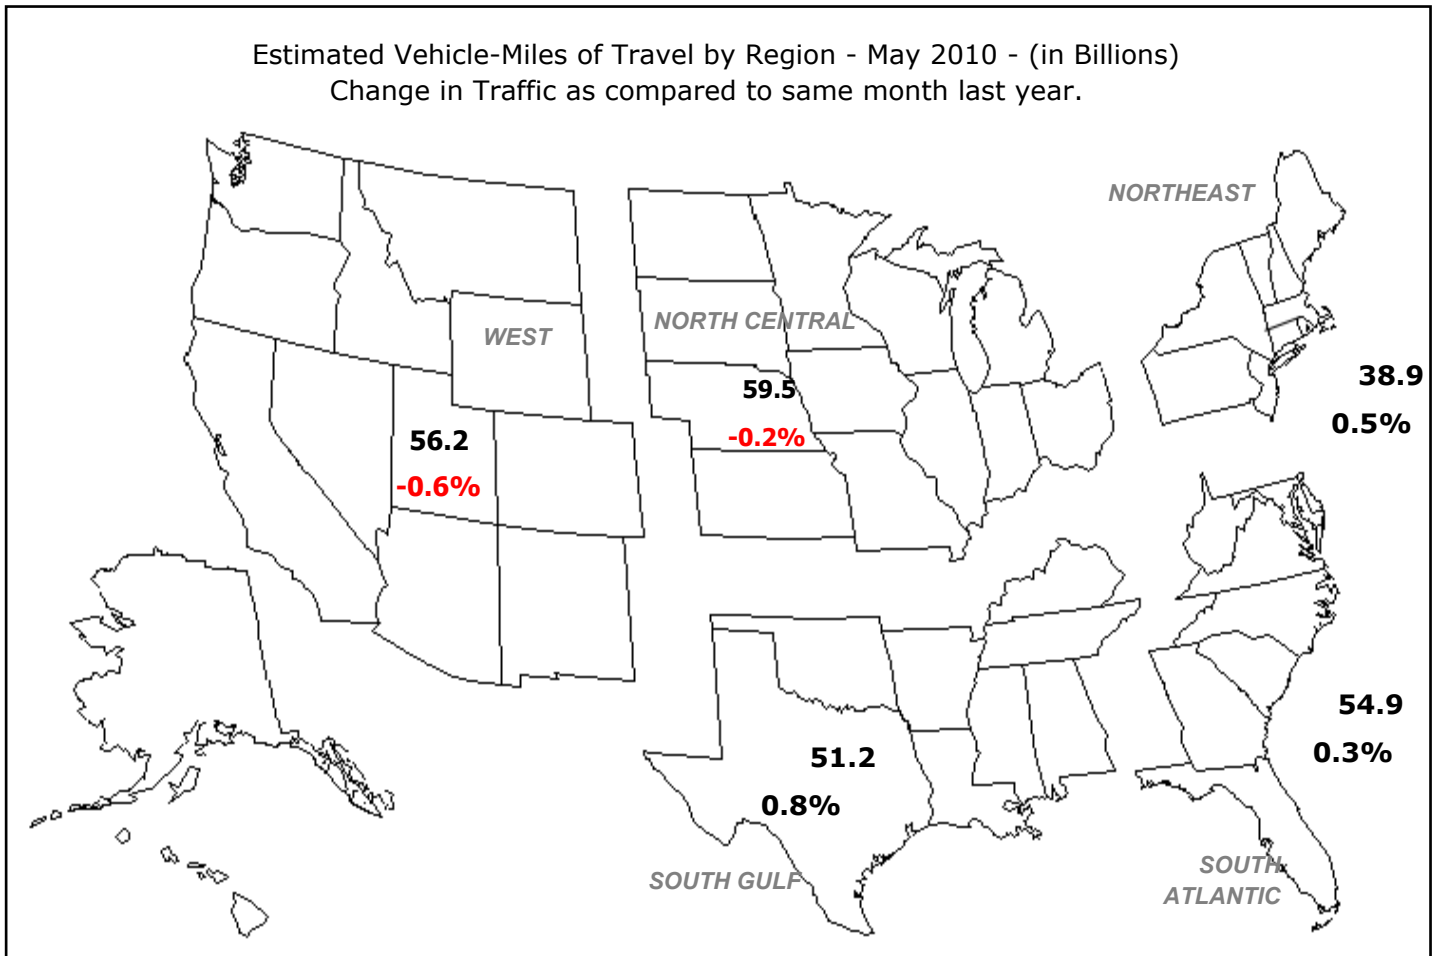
Estimated Vehicle-Miles of Travel by Region - May 2010 - (in Billions)
Change in Traffic as compared to same month last year.

NORTHEAST

WEST

NORTH CENTRAL

59.5

-0.2%

56.2

-0.6%

38.9

0.5%

54.9

0.3%

51.2

0.8%

SOUTH GULF

SOUTH ATLANTIC